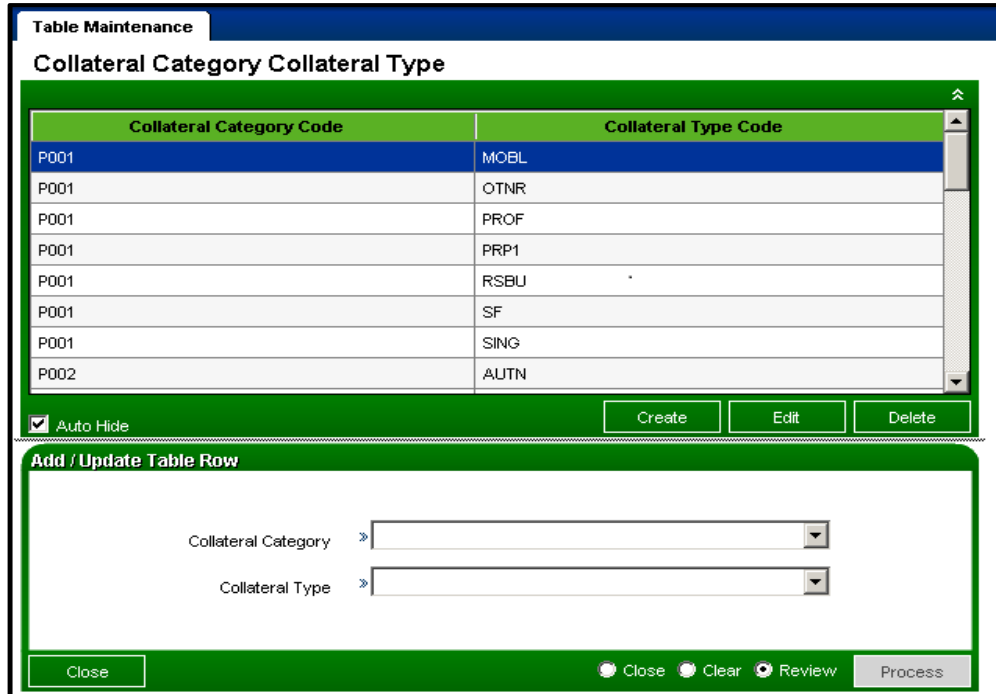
Table Maintenance

Collateral Category Collateral Type

| Collateral Category Code | Collateral Type Code |
|---|---|
| P001 | MOBL |
| P001 | OTNR |
| P001 | PROF |
| P001 | PRP1 |
| P001 | RSBU |
| P001 | SF |
| P001 | SING |
| P002 | AUTN |

Auto Hide

Create Edit Delete

Add / Update Table Row

Collateral Category

Collateral Type

Close

Close Clear Review Process